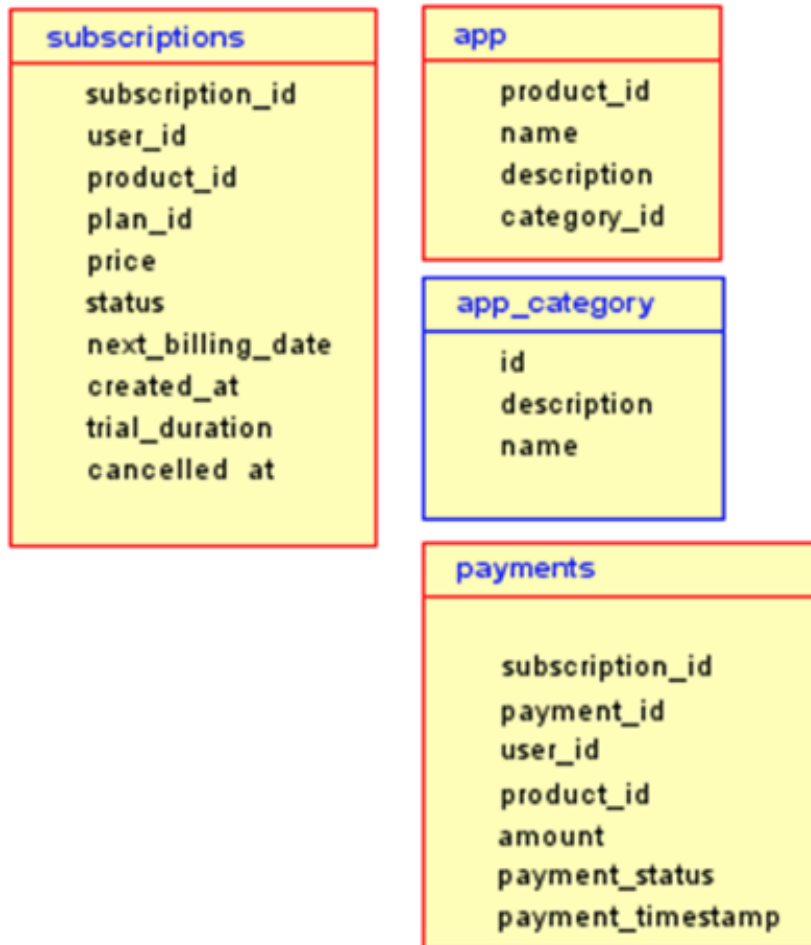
subscriptions

subscription_id
user_id
product_id
plan_id
price
status
next_billing_date
created_at
trial_duration
cancelled at

app

product_id
name
description
category_id

app_category

id
description
name

payments

subscription_id
payment_id
user_id
product_id
amount
payment_status
payment_timestamp